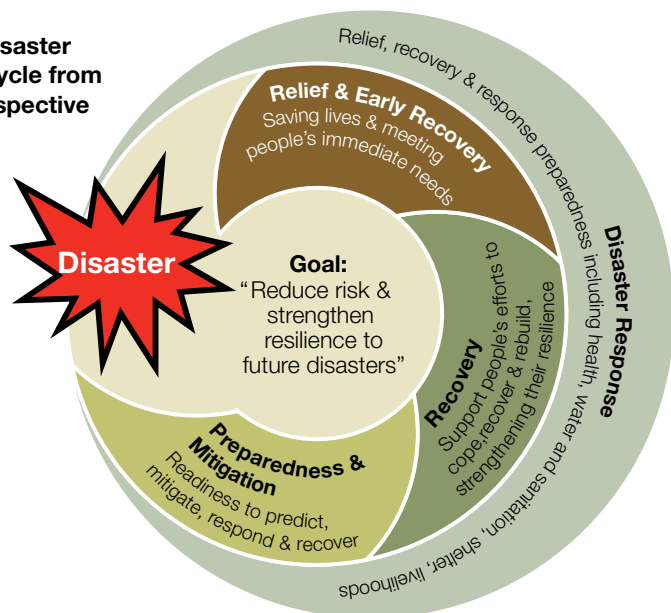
saster
ycle from
spective

Relief, recovery & response preparedness including health, water and sanitation, shelter, livelihoods

Disaster Response

Relief & Early Recovery
Saving lives & meeting people's immediate needs

Disaster

Goal:
"Reduce risk & strengthen resilience to future disasters"

Recovery
Support people's efforts to cope,recover & rebuild, strengthening their resilience

Preparedness & Mitigation
Readiness to predict, mitigate, respond & recover